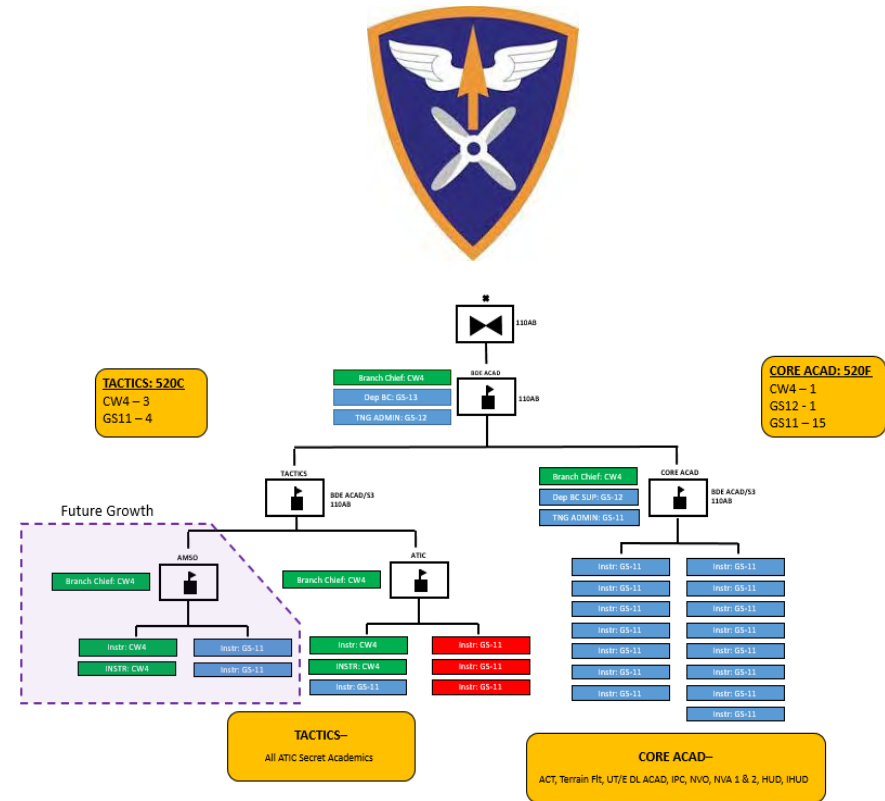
110AB

Branch Chief: CW4
Dep BC: GS-13
TNG ADMIN: GS-12

BDE ACAD
110AB

TACTICS: 520C
CW4 – 3
GS11 – 4

CORE ACAD: 520F
CW4 – 1
GS12 - 1
GS11 – 15

TACTICS
BDE ACAD/S3
110AB

Branch Chief: CW4
Dep BC SUP: GS-12
TNG ADMIN: GS-11

CORE ACAD
BDE ACAD/S3
110AB

Future Growth

AMSO
Branch Chief: CW4
Instr: CW4
INSTR: CW4
Instr: GS-11
Instr: GS-11

ATIC
Branch Chief: CW4
Instr: CW4
INSTR: CW4
Instr: GS-11
Instr: GS-11
Instr: GS-11
Instr: GS-11

Instr: GS-11
Instr: GS-11
Instr: GS-11
Instr: GS-11
Instr: GS-11
Instr: GS-11
Instr: GS-11
Instr: GS-11
Instr: GS-11
Instr: GS-11
Instr: GS-11
Instr: GS-11
Instr: GS-11
Instr: GS-11
Instr: GS-11

TACTICS–
All ATIC Secret Academics

CORE ACAD–
ACT, Terrain Flt, UT/E DL ACAD, IPC, NVO, NVA 1 & 2, HUD, IHUD